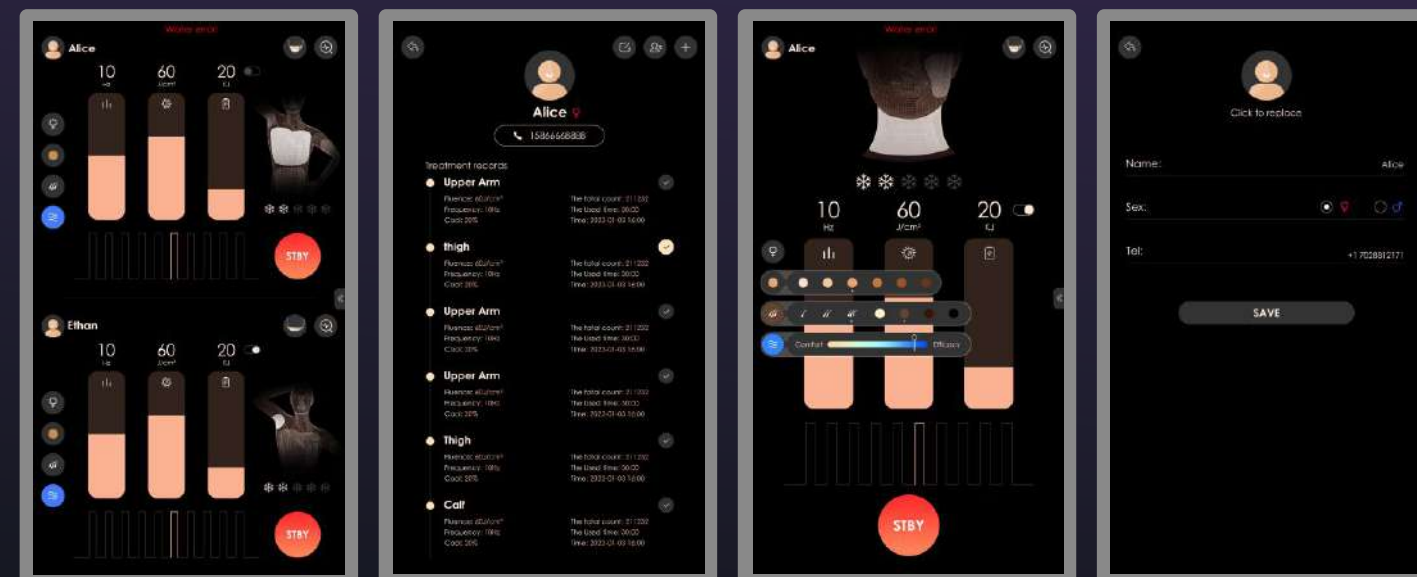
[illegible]

Alice

10
Hz

60
J/cm²

20
KJ

STBY

Ethan

10
Hz

60
J/cm²

20
KJ

STBY

Alice

15866668888

Treatment records

Upper Arm
Fluence: 60J/cm²
Frequency: 10Hz
Cool: 20%
The total count: 211202
The Used time: 30:00
Time: 2023-01-03 16:00

thigh
Fluence: 60J/cm²
Frequency: 10Hz
Cool: 20%
The total count: 211202
The Used time: 30:00
Time: 2023-01-03 16:00

Upper Arm
Fluence: 60J/cm²
Frequency: 10Hz
Cool: 20%
The total count: 211202
The Used time: 30:00
Time: 2023-01-03 16:00

Upper Arm
Fluence: 60J/cm²
Frequency: 10Hz
Cool: 20%
The total count: 211202
The Used time: 30:00
Time: 2023-01-03 16:00

Thigh
Fluence: 60J/cm²
Frequency: 10Hz
Cool: 20%
The total count: 211202
The Used time: 30:00
Time: 2023-01-03 16:00

Calf
Fluence: 60J/cm²
Frequency: 10Hz
Cool: 20%
The total count: 211202
The Used time: 30:00
Time: 2023-01-03 16:00

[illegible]

Alice

10
Hz

60
J/cm²

20
KJ

Comfort
Efficacy

STBY

Click to replace

Name:
Alice

Sex:

Tel:
+17028812171

SAVE